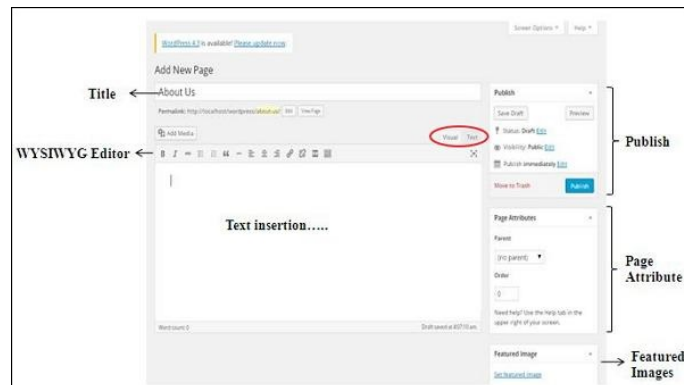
Screen Options ▾ Help ▾

WordPress 4.7 is available! Please update now.

Add New Page

Title

About Us

Permalink: http://localhost/wordpress/about-us/ Edit View Page

Add Media

Visual Text

WYSIWYG Editor

B I

Text insertion…..

Word count: 0

Draft saved at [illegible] am.

Publish

Save Draft Preview

Status: Draft Edit

Visibility: Public Edit

Publish immediately Edit

Move to Trash Publish

Publish

Page Attributes

Parent

(no parent)

Order

0

Need help? Use the Help tab in the upper right of your screen.

Page Attribute

Featured Image

Set featured image

Featured Images